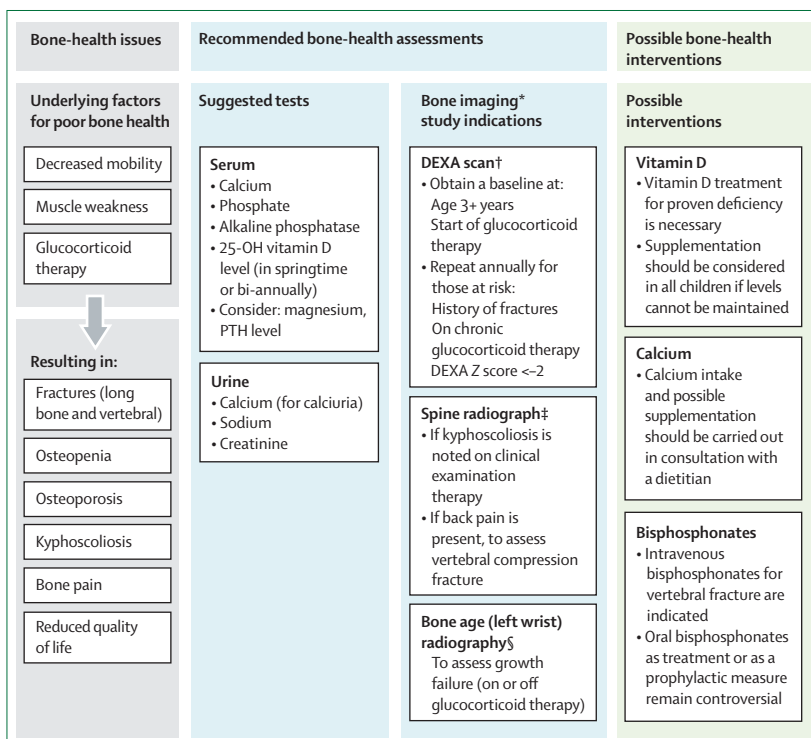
Bone-health issues

Underlying factors for poor bone health

Decreased mobility

Muscle weakness

Glucocorticoid therapy

Resulting in:

Fractures (long bone and vertebral)

Osteopenia

Osteoporosis

Kyphoscoliosis

Bone pain

Reduced quality of life

Recommended bone-health assessments

Suggested tests

Serum
• Calcium
• Phosphate
• Alkaline phosphatase
• 25-OH vitamin D level (in springtime or bi-annually)
• Consider: magnesium, PTH level

Urine
• Calcium (for calciuria)
• Sodium
• Creatinine

Bone imaging* study indications

DEXA scan†
• Obtain a baseline at:
Age 3+ years
Start of glucocorticoid therapy
• Repeat annually for those at risk:
History of fractures
On chronic glucocorticoid therapy
DEXA Z score <–2

Spine radiograph‡
• If kyphoscoliosis is noted on clinical examination therapy
• If back pain is present, to assess vertebral compression fracture

Bone age (left wrist) radiography§
To assess growth failure (on or off glucocorticoid therapy)

Possible bone-health interventions

Possible interventions

Vitamin D
• Vitamin D treatment for proven deficiency is necessary
• Supplementation should be considered in all children if levels cannot be maintained

Calcium
• Calcium intake and possible supplementation should be carried out in consultation with a dietitian

Bisphosphonates
• Intravenous bisphosphonates for vertebral fracture are indicated
• Oral bisphosphonates as treatment or as a prophylactic measure remain controversial